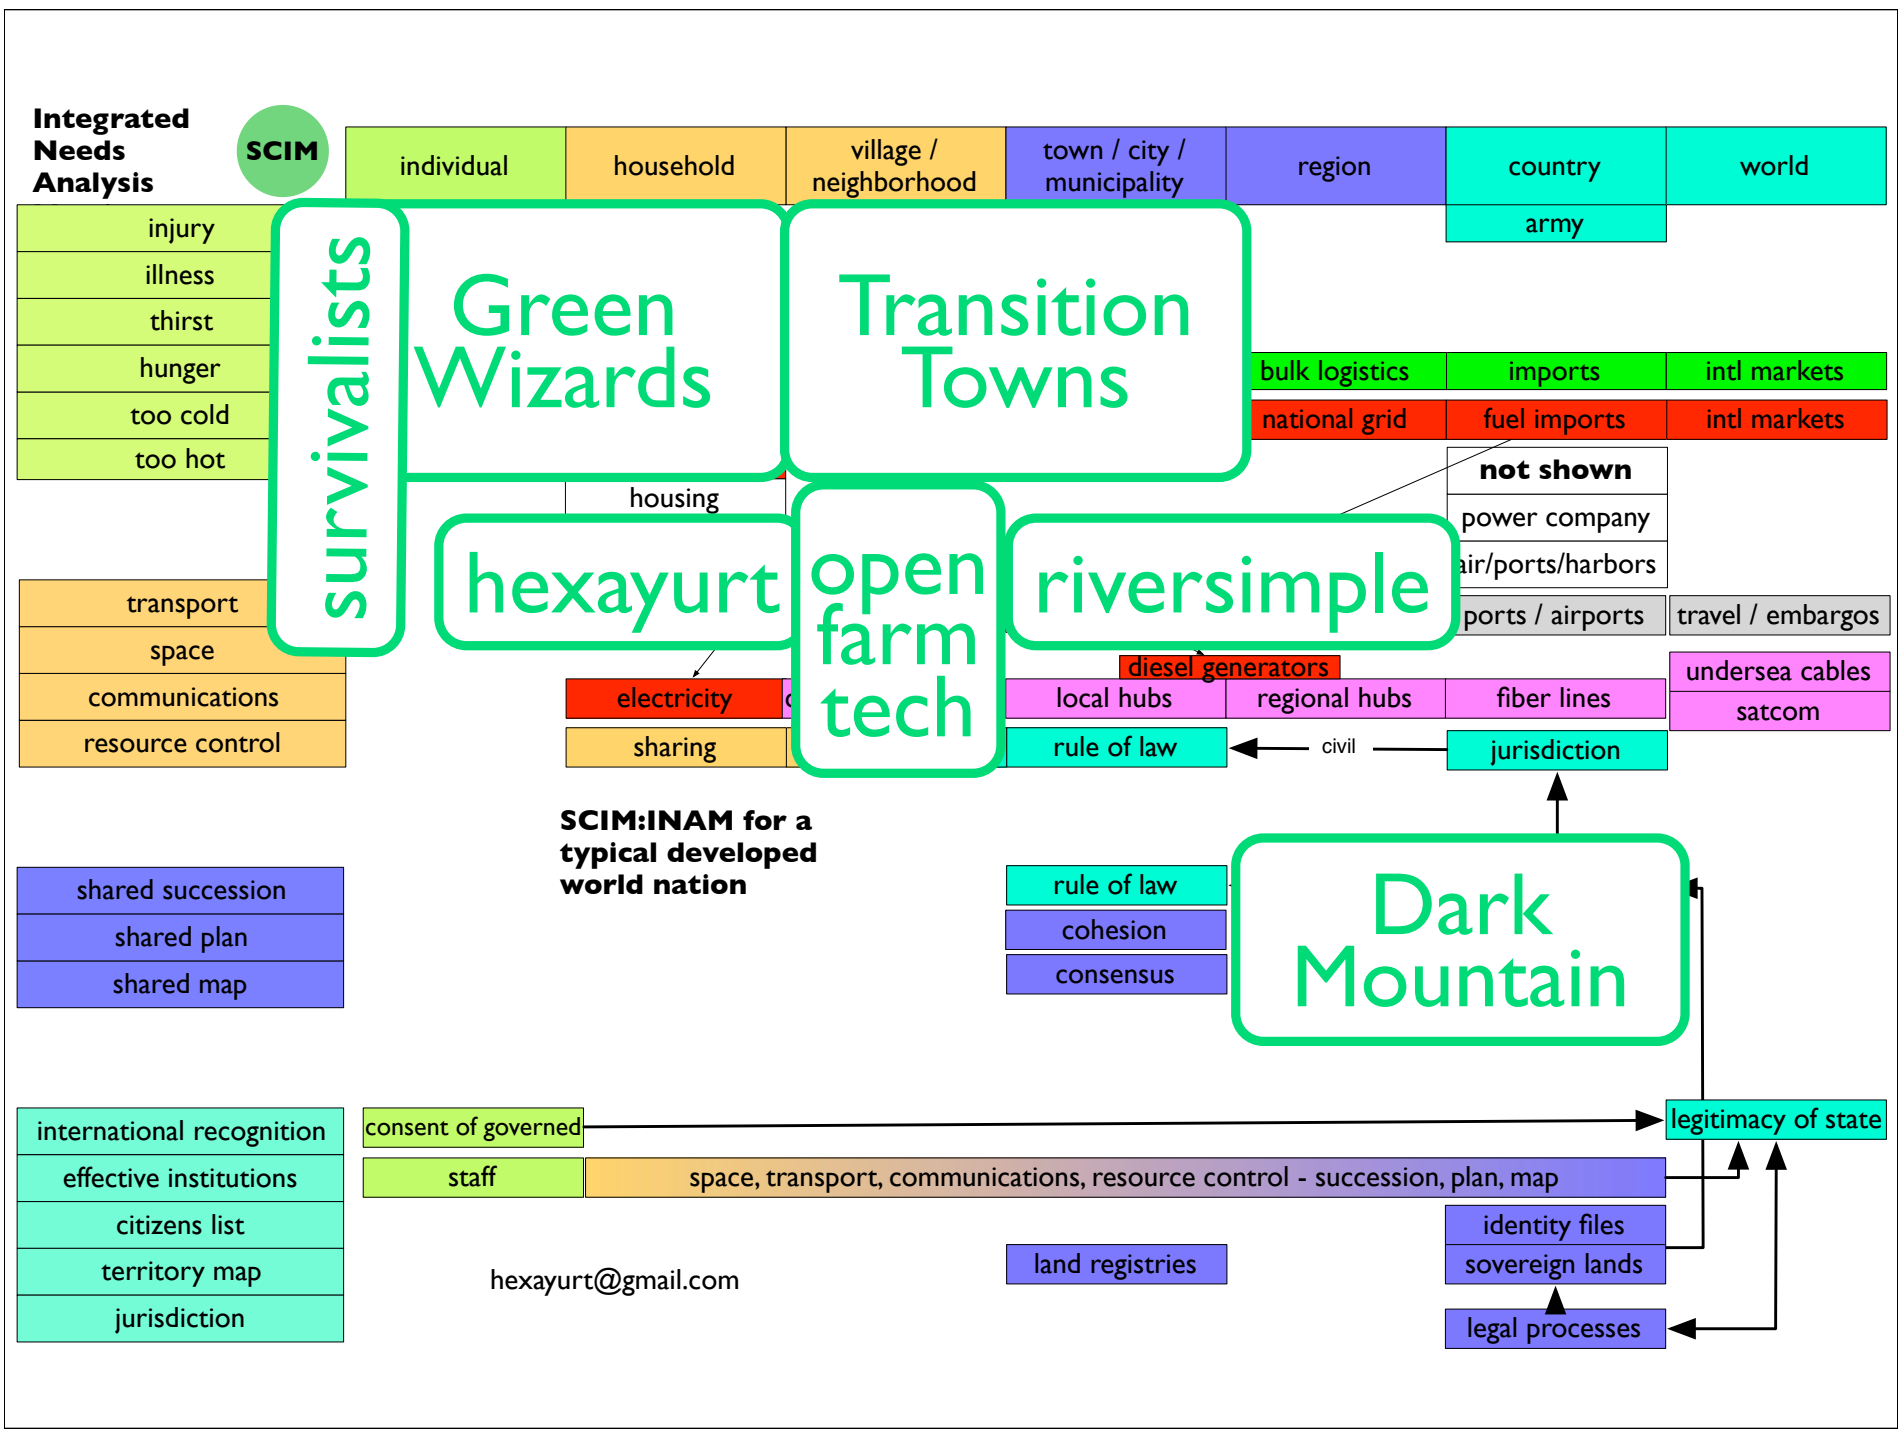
Integrated Needs Analysis

SCIM

| individual | household | village / neighborhood | town / city / municipality | region | country | world |
|---|---|---|---|---|---|---|
| | | | | | army | |

injury
illness
thirst
hunger
too cold
too hot

survivalists

Green Wizards

Transition Towns

bulk logistics
imports
intl markets
national grid
fuel imports
intl markets

not shown
power company
air/ports/harbors

housing

hexayurt

open farm tech

riversimple

ports / airports
travel / embargos

transport
space
communications
resource control

diesel generators
electricity
local hubs
regional hubs
fiber lines
undersea cables
satcom

sharing
rule of law
civil
jurisdiction

SCIM:INAM for a typical developed world nation

shared succession
shared plan
shared map

rule of law
cohesion
consensus

Dark Mountain

international recognition
effective institutions
citizens list
territory map
jurisdiction

consent of governed
legitimacy of state
staff
space, transport, communications, resource control - succession, plan, map

identity files
sovereign lands
legal processes

hexayurt@gmail.com

land registries